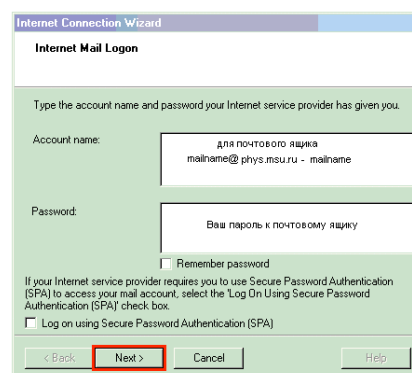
Internet Connection Wizard

Internet Mail Logon

Type the account name and password your Internet service provider has given you.

Account name:

для почтового ящика
mailname@ phys.msu.ru - mailname

Password:

Ваш пароль к почтовому ящику

Remember password

If your Internet service provider requires you to use Secure Password Authentication (SPA) to access your mail account, select the 'Log On Using Secure Password Authentication (SPA)' check box.

Log on using Secure Password Authentication (SPA)

< Back | Next > | Cancel | Help